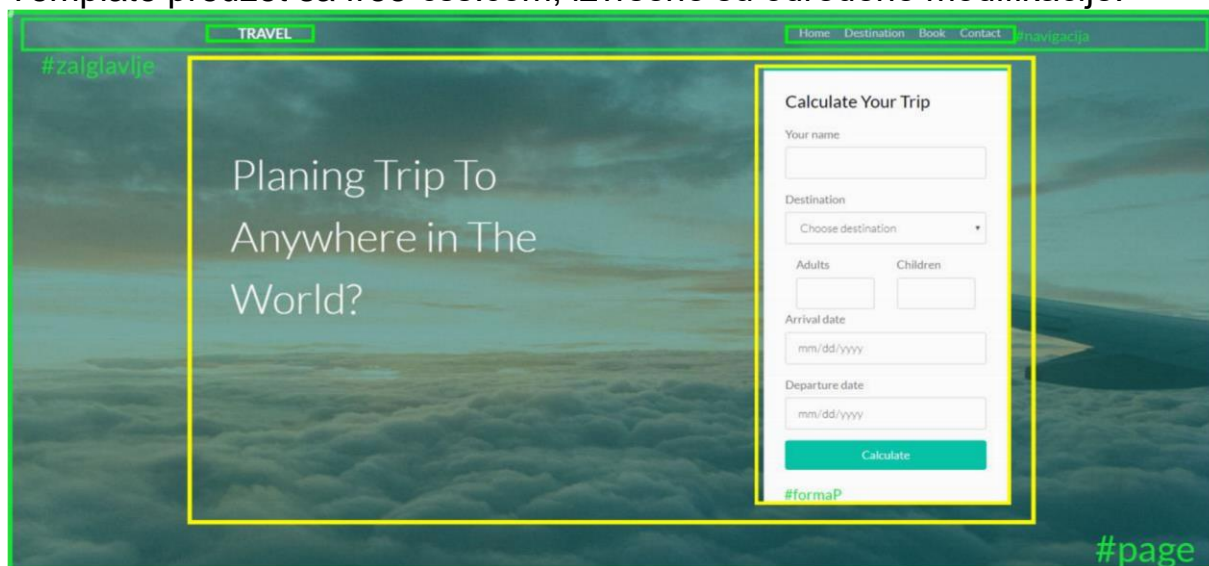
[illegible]

TRAVEL

Home Destination Book Contact

#navigacija

#zalglavlje

Planing Trip To Anywhere in The World?

Calculate Your Trip

Your name

Destination

Choose destination

Adults

Children

Arrival date

mm/dd/yyyy

Departure date

mm/dd/yyyy

Calculate

#formaP

#page